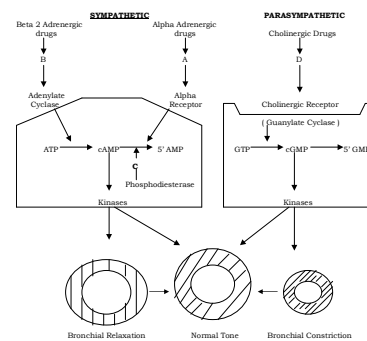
SYMPATHETIC

PARASYMPATHETIC

Beta 2 Adrenergic drugs

B

Adenylate Cyclase

Alpha Adrenergic drugs

A

Alpha Receptor

Cholinergic Drugs

D

Cholinergic Receptor

( Guanylate Cyclase )

ATP

cAMP

5' AMP

C

Phosphodiesterase

Kinases

GTP

cGMP

5' GMP

Kinases

Bronchial Relaxation

Normal Tone

Bronchial Constriction